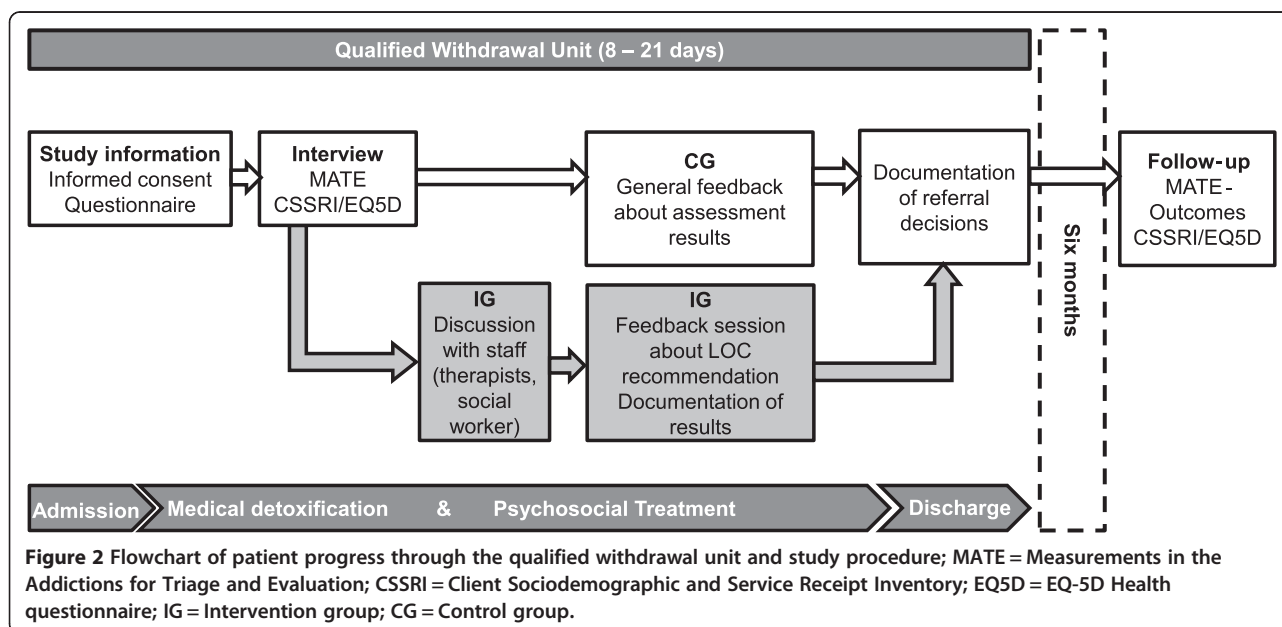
Qualified Withdrawal Unit (8 – 21 days)

Study information
Informed consent
Questionnaire

Interview
MATE
CSSRI/EQ5D

CG
General feedback about assessment results

Documentation of referral decisions

Six months

Follow-up
MATE - Outcomes
CSSRI/EQ5D

IG
Discussion with staff (therapists, social worker)

IG
Feedback session about LOC recommendation
Documentation of results

Admission
Medical detoxification & Psychosocial Treatment
Discharge

**Figure 2** Flowchart of patient progress through the qualified withdrawal unit and study procedure; MATE = Measurements in the Addictions for Triage and Evaluation; CSSRI = Client Sociodemographic and Service Receipt Inventory; EQ5D = EQ-5D Health questionnaire; IG = Intervention group; CG = Control group.